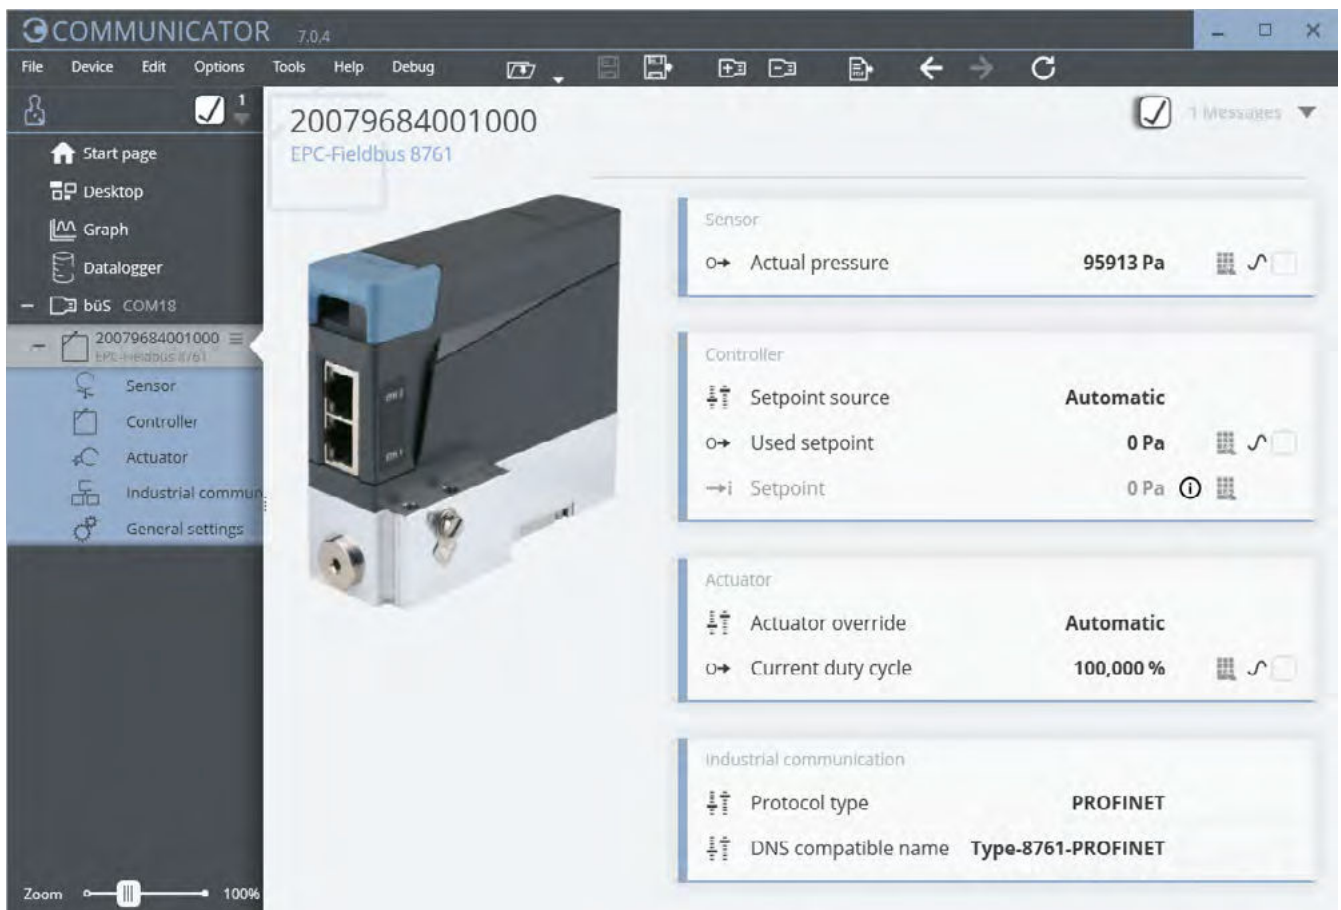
COMMUNICATOR 7.0.4

File Device Edit Options Tools Help Debug

1

20079684001000
EPC-Fieldbus 8761

1 Messages

Start page
Desktop
Graph
Datalogger
büS COM18
20079684001000
EPC-Fieldbus 8761
Sensor
Controller
Actuator
Industrial commun
General settings

Zoom 100%

Sensor
Actual pressure 95913 Pa

Controller
Setpoint source Automatic
Used setpoint 0 Pa
Setpoint 0 Pa

Actuator
Actuator override Automatic
Current duty cycle 100,000 %

Industrial communication
Protocol type PROFINET
DNS compatible name Type-8761-PROFINET